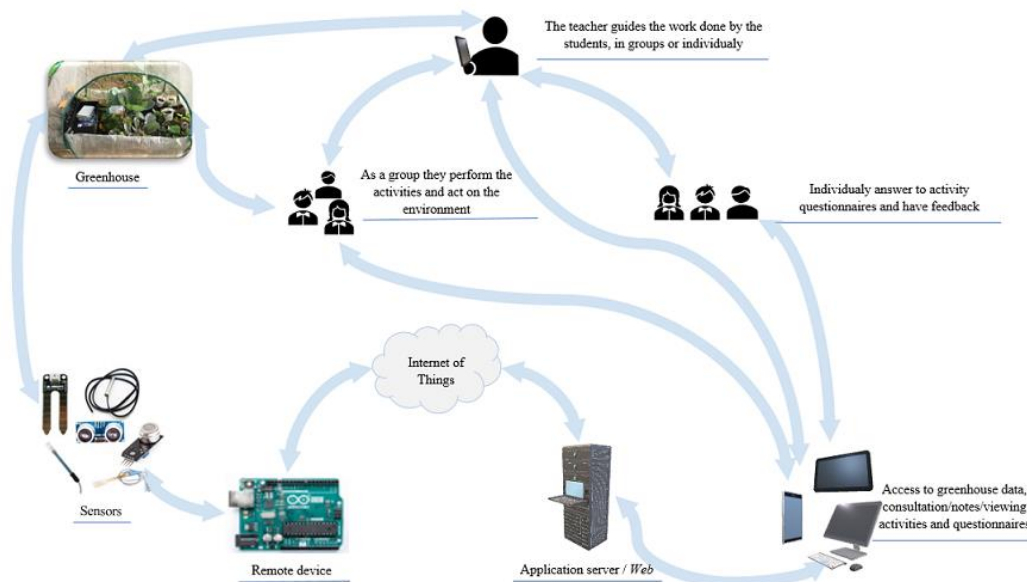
The teacher guides the work done by the students, in groups or individualy

Greenhouse

As a group they perform the activities and act on the environment

Individualy answer to activity questionnaires and have feedback

Internet of Things

Sensors

Remote device

Application server / *Web*

Access to greenhouse data, consultation/notes/viewing activities and questionnaires